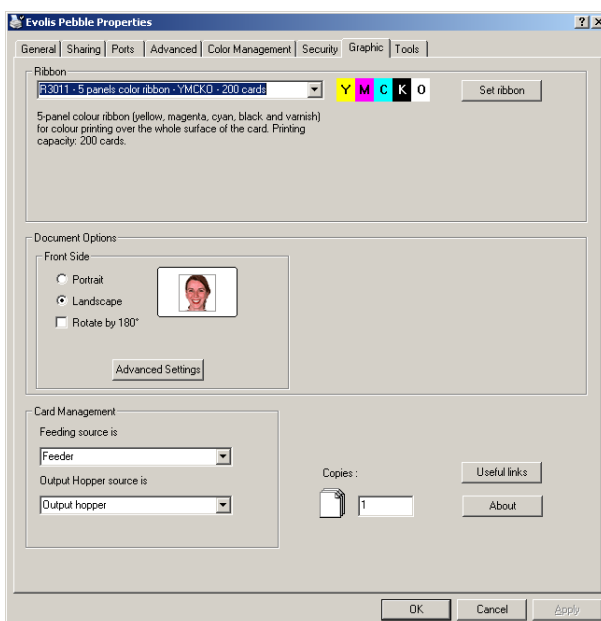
Evolis Pebble Properties

? X

General | Sharing | Ports | Advanced | Color Management | Security | Graphic | Tools

Ribbon

R3011 - 5 panels color ribbon - YMCKO - 200 cards

Y M C K O

Set ribbon

5-panel colour ribbon (yellow, magenta, cyan, black and varnish) for colour printing over the whole surface of the card. Printing capacity: 200 cards.

Document Options

Front Side

Portrait

Landscape

Rotate by 180°

Advanced Settings

Card Management

Feeding source is

Feeder

Output Hopper source is

Output hopper

Copies :

1

Useful links

About

OK

Cancel

Apply